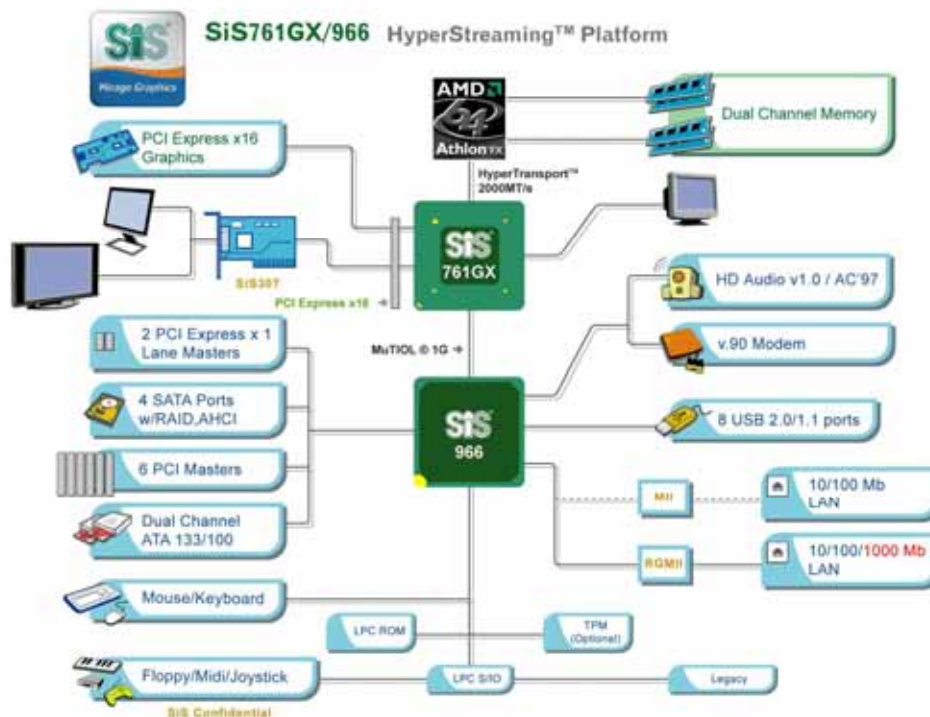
SiS
Mirage Graphics

SiS761GX/966 HyperStreaming™ Platform

AMD
64
Athlon 64 FX

Dual Channel Memory

PCI Express x16 Graphics

HyperTransport™ 2000MT/s

SiS307

PCI Express x16

SiS 761GX

HD Audio v1.0 / AC'97

v.90 Modem

2 PCI Express x 1 Lane Masters

MuTIOL ® 1G

4 SATA Ports w/RAID,AHCI

SiS 966

8 USB 2.0/1.1 ports

6 PCI Masters

MII

10/100 Mb LAN

Dual Channel ATA 133/100

RGMII

10/100/1000 Mb LAN

Mouse/Keyboard

LPC ROM

TPM (Optional)

Floppy/Midi/Joystick

LPC S/IO

Legacy

SiS Confidential